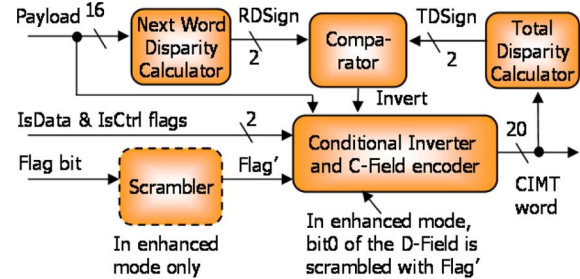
Payload 16

Next Word Disparity Calculator

RDSign 2

Compa-rator

TDSign 2

Total Disparity Calculator

Invert

IsData & IsCtrl flags 2

Conditional Inverter and C-Field encoder

20

Flag bit

Scrambler

Flag'

CIMT word

In enhanced mode only

In enhanced mode, bit0 of the D-Field is scrambled with Flag'